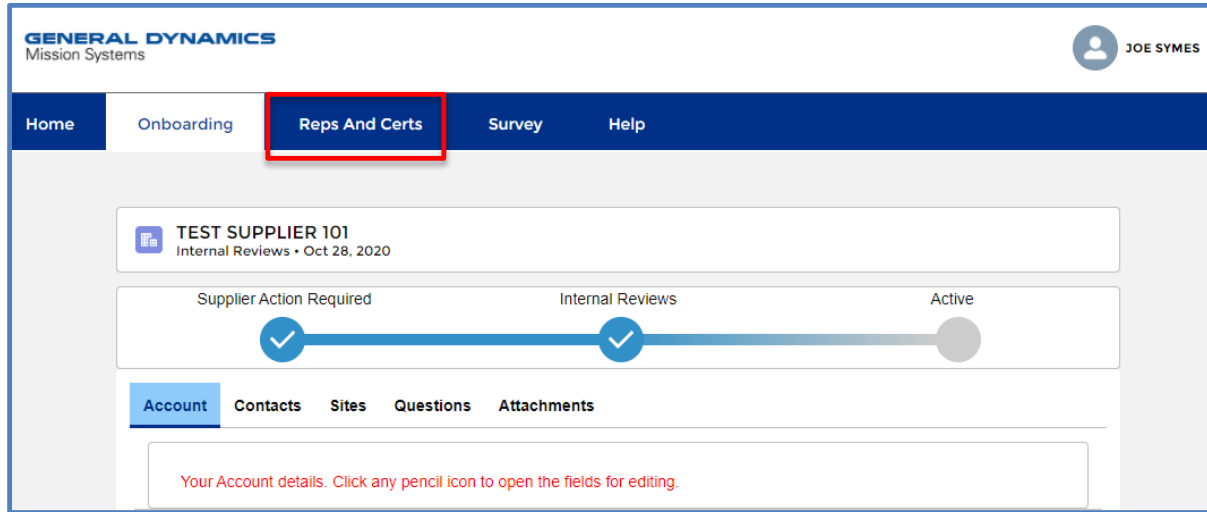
GENERAL DYNAMICS
Mission Systems

JOE SYMES

Home
Onboarding
Reps And Certs
Survey
Help

TEST SUPPLIER 101
Internal Reviews • Oct 28, 2020

Supplier Action Required
Internal Reviews
Active

Account
Contacts
Sites
Questions
Attachments

Your Account details. Click any pencil icon to open the fields for editing.